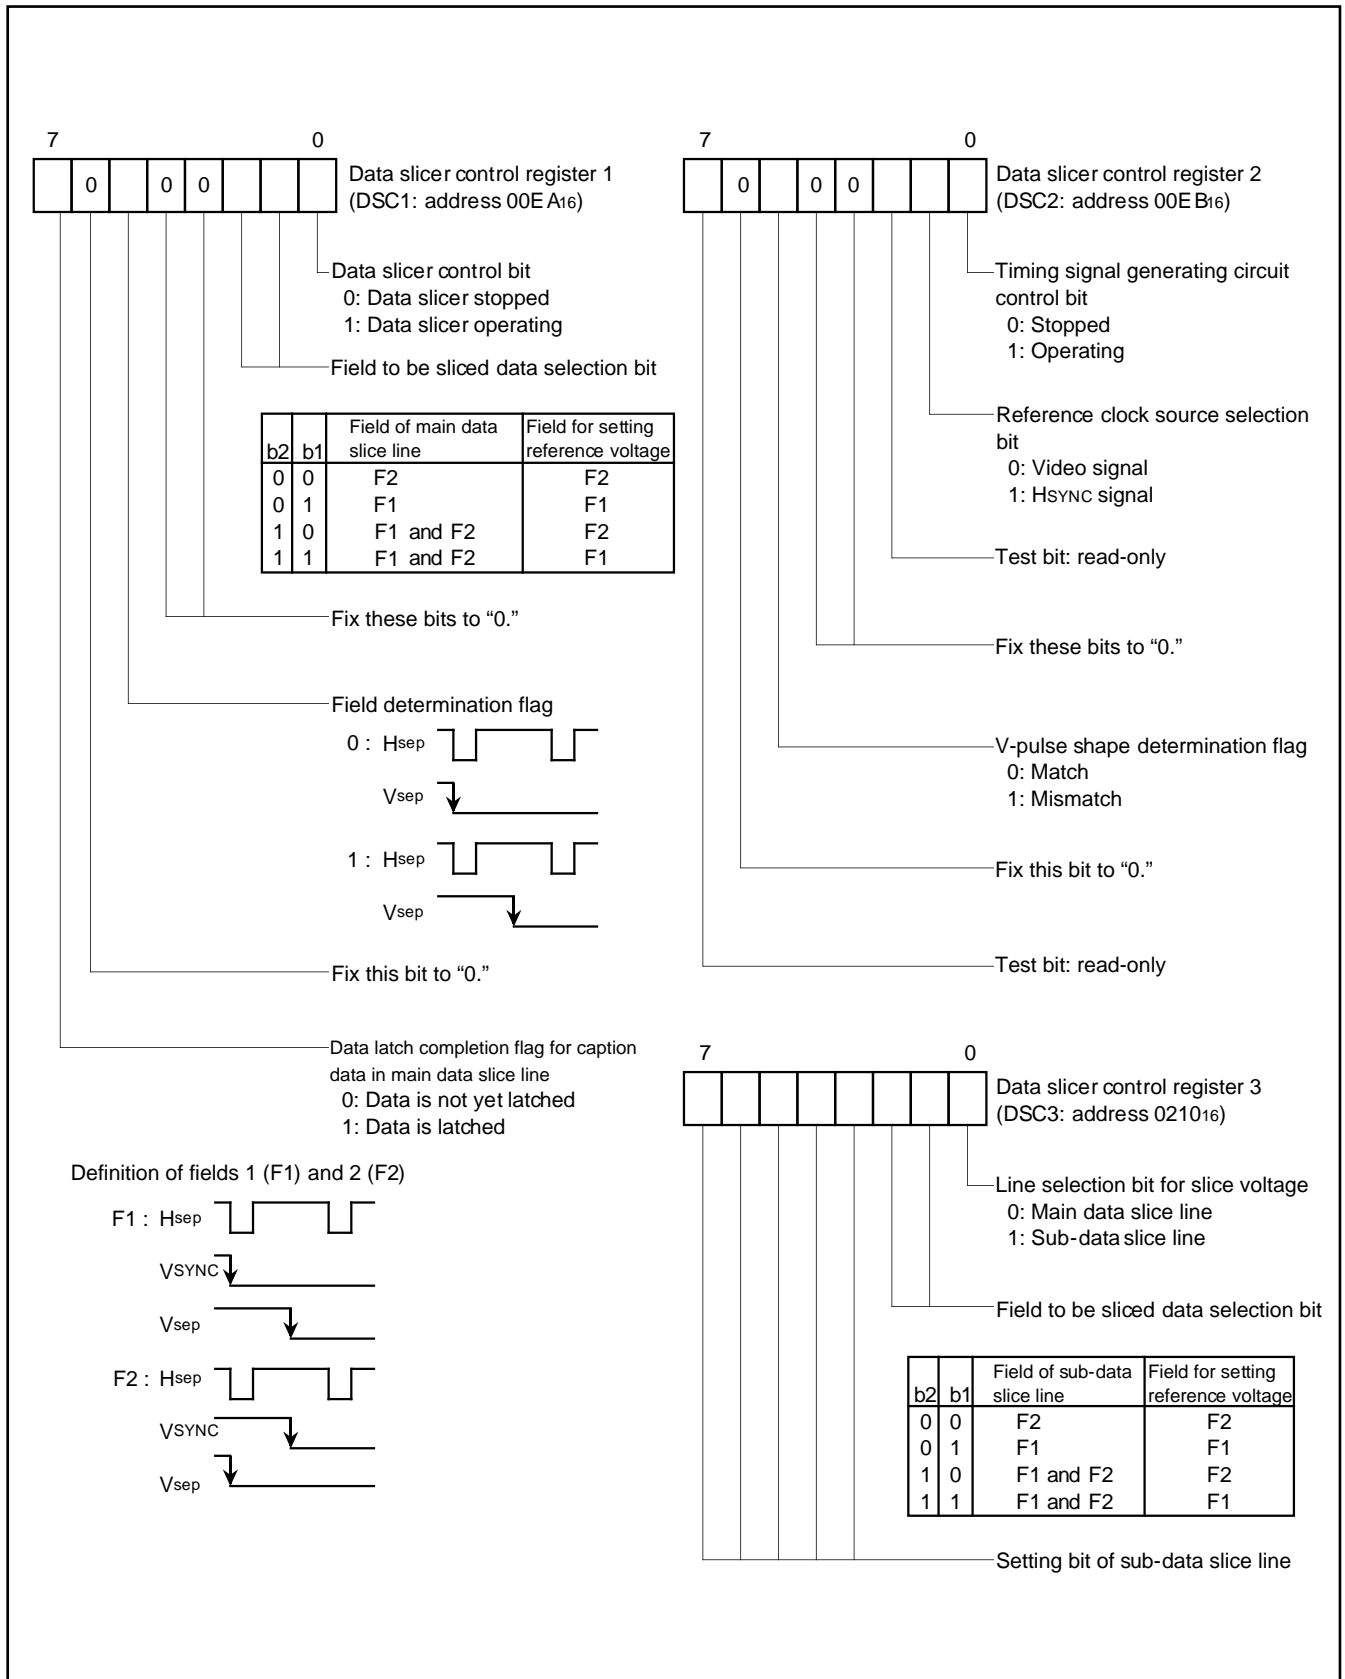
7 0

| | 0 | | 0 | 0 | | | |
|---|---|---|---|---|---|---|---|

Data slicer control register 1 (DSC1: address 00EA$_{16}$)

Data slicer control bit
0: Data slicer stopped
1: Data slicer operating

Field to be sliced data selection bit

| b2 | b1 | Field of main data slice line | Field for setting reference voltage |
|---|---|---|---|
| 0 | 0 | F2 | F2 |
| 0 | 1 | F1 | F1 |
| 1 | 0 | F1 and F2 | F2 |
| 1 | 1 | F1 and F2 | F1 |

Fix these bits to "0."

Field determination flag
0 : Hsep
Vsep
1 : Hsep
Vsep

Fix this bit to "0."

Data latch completion flag for caption data in main data slice line
0: Data is not yet latched
1: Data is latched

Definition of fields 1 (F1) and 2 (F2)
F1 : Hsep
VSYNC
Vsep
F2 : Hsep
VSYNC
Vsep

7 0

| | 0 | | 0 | 0 | | | |
|---|---|---|---|---|---|---|---|

Data slicer control register 2 (DSC2: address 00EB$_{16}$)

Timing signal generating circuit control bit
0: Stopped
1: Operating

Reference clock source selection bit
0: Video signal
1: HSYNC signal

Test bit: read-only

Fix these bits to "0."

V-pulse shape determination flag
0: Match
1: Mismatch

Fix this bit to "0."

Test bit: read-only

7 0

Data slicer control register 3 (DSC3: address 0210$_{16}$)

Line selection bit for slice voltage
0: Main data slice line
1: Sub-data slice line

Field to be sliced data selection bit

| b2 | b1 | Field of sub-data slice line | Field for setting reference voltage |
|---|---|---|---|
| 0 | 0 | F2 | F2 |
| 0 | 1 | F1 | F1 |
| 1 | 0 | F1 and F2 | F2 |
| 1 | 1 | F1 and F2 | F1 |

Setting bit of sub-data slice line